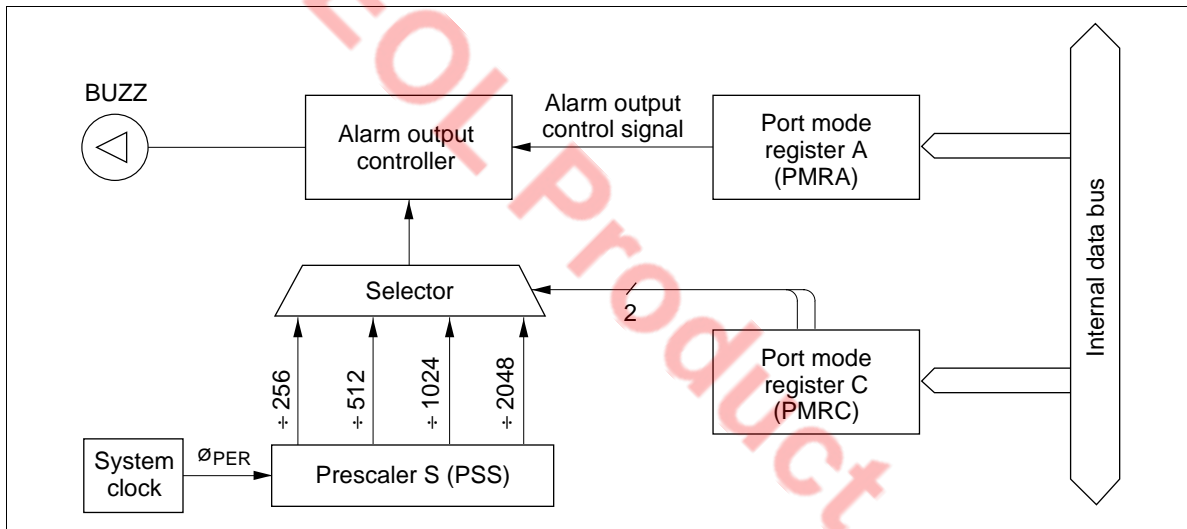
EOL Product

BUZZ

Alarm output controller

Alarm output control signal

Port mode register A (PMRA)

Internal data bus

Selector

2

Port mode register C (PMRC)

÷ 256

÷ 512

÷ 1024

÷ 2048

System clock

$ø_{PER}$

Prescaler S (PSS)